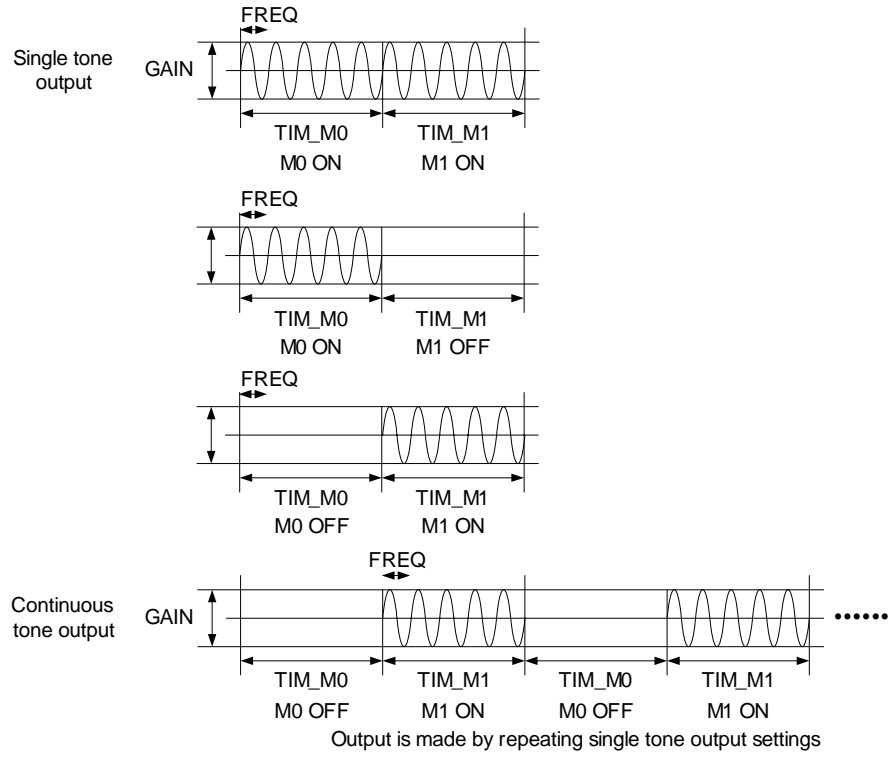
FREQ

Single tone output

GAIN

TIM_M0
M0 ON

TIM_M1
M1 ON

FREQ

TIM_M0
M0 ON

TIM_M1
M1 OFF

FREQ

TIM_M0
M0 OFF

TIM_M1
M1 ON

FREQ

Continuous tone output

GAIN

••••••

TIM_M0
M0 OFF

TIM_M1
M1 ON

TIM_M0
M0 OFF

TIM_M1
M1 ON

Output is made by repeating single tone output settings